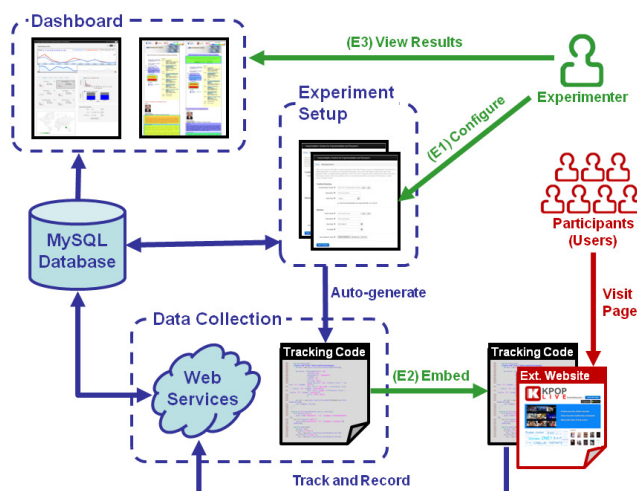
Dashboard

(E3) View Results

Experimenter

Experiment Setup

(E1) Configure

Participants (Users)

MySQL Database

Auto-generate

Visit Page

Data Collection

Web Services

Tracking Code

(E2) Embed

Tracking Code

Ext. Website

KPOP LIVE

Track and Record